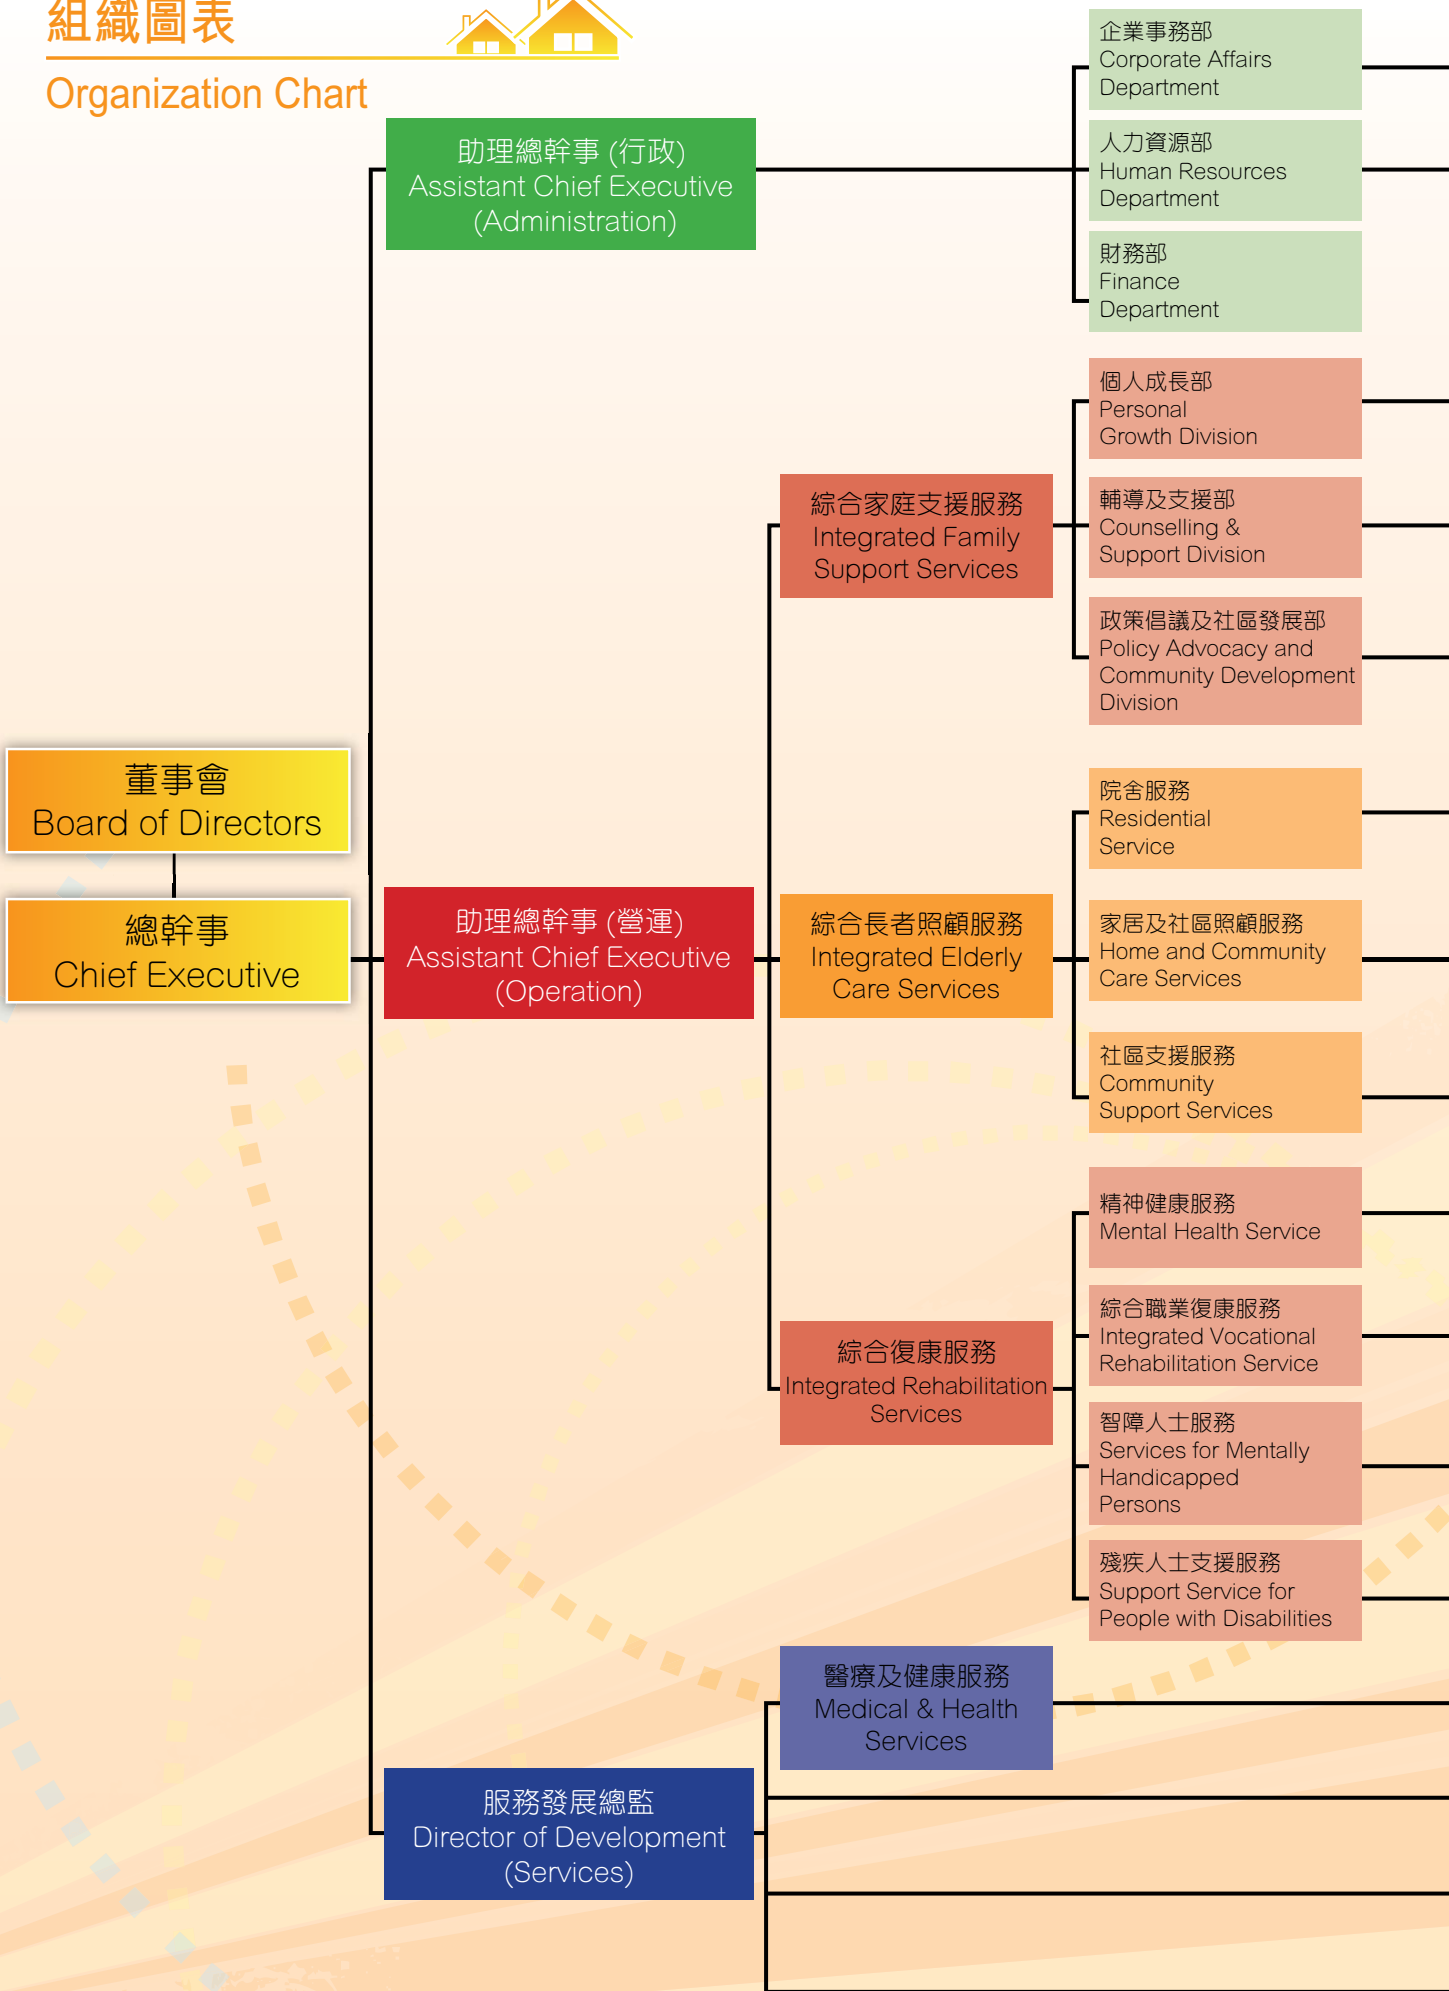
組織圖表
Organization Chart

董事會
Board of Directors

總幹事
Chief Executive

助理總幹事 (行政)
Assistant Chief Executive (Administration)

企業事務部
Corporate Affairs Department

人力資源部
Human Resources Department

財務部
Finance Department

助理總幹事 (營運)
Assistant Chief Executive (Operation)

綜合家庭支援服務
Integrated Family Support Services

個人成長部
Personal Growth Division

輔導及支援部
Counselling & Support Division

政策倡議及社區發展部
Policy Advocacy and Community Development Division

綜合長者照顧服務
Integrated Elderly Care Services

院舍服務
Residential Service

家居及社區照顧服務
Home and Community Care Services

社區支援服務
Community Support Services

綜合復康服務
Integrated Rehabilitation Services

精神健康服務
Mental Health Service

綜合職業復康服務
Integrated Vocational Rehabilitation Service

智障人士服務
Services for Mentally Handicapped Persons

殘疾人士支援服務
Support Service for People with Disabilities

醫療及健康服務
Medical & Health Services

服務發展總監
Director of Development (Services)